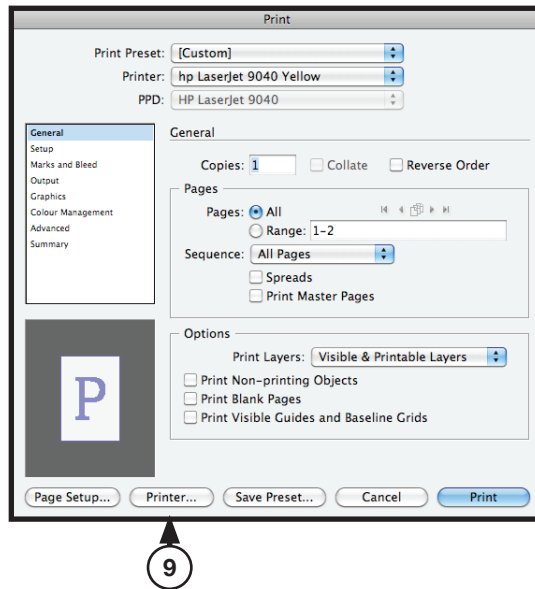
Print

Print Preset: [Custom]
Printer: hp LaserJet 9040 Yellow
PPD: HP LaserJet 9040

General
Setup
Marks and Bleed
Output
Graphics
Colour Management
Advanced
Summary

General

Copies: 1
Collate
Reverse Order

Pages
Pages: All
Range: 1-2
Sequence: All Pages
Spreads
Print Master Pages

P

Options
Print Layers: Visible & Printable Layers
Print Non-printing Objects
Print Blank Pages
Print Visible Guides and Baseline Grids

Page Setup...
Printer...
Save Preset...
Cancel
Print

9